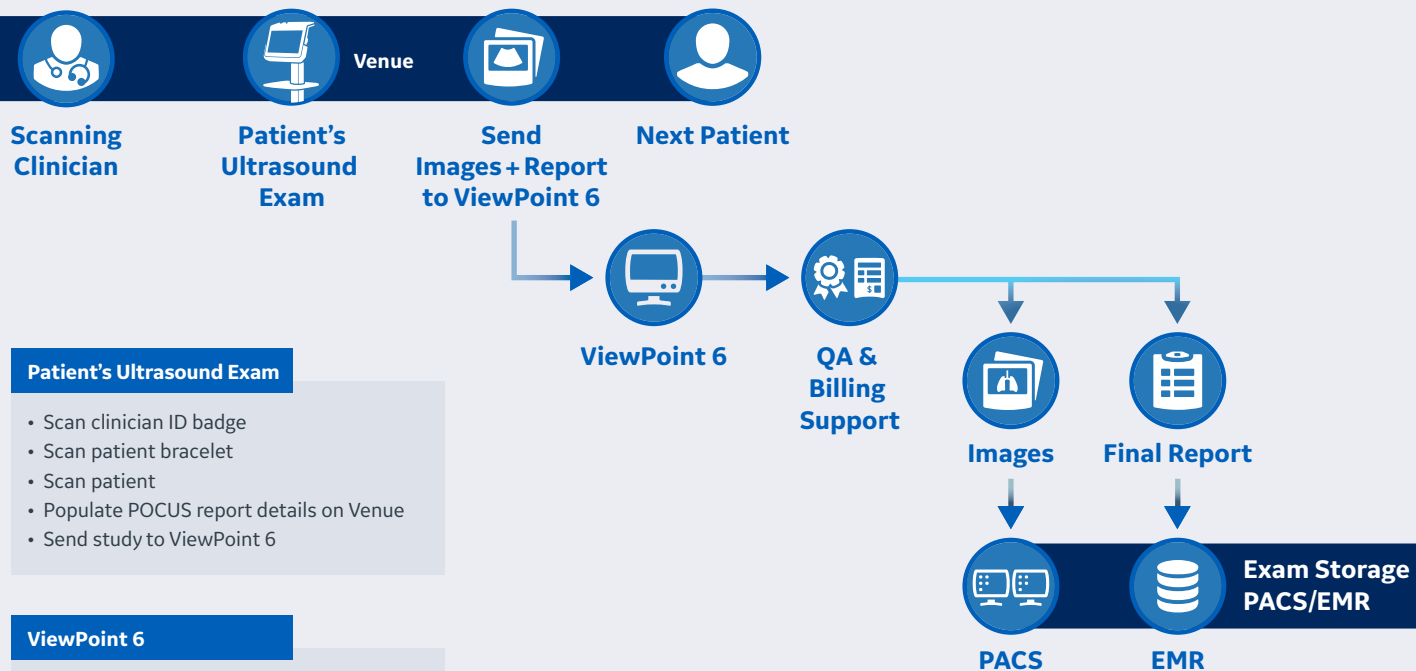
Venue

Scanning Clinician

Patient's Ultrasound Exam

Send Images + Report to ViewPoint 6

Next Patient

ViewPoint 6

QA & Billing Support

Images

Final Report

Patient's Ultrasound Exam

• Scan clinician ID badge
• Scan patient bracelet
• Scan patient
• Populate POCUS report details on Venue
• Send study to ViewPoint 6

Exam Storage PACS/EMR

PACS

EMR

ViewPoint 6